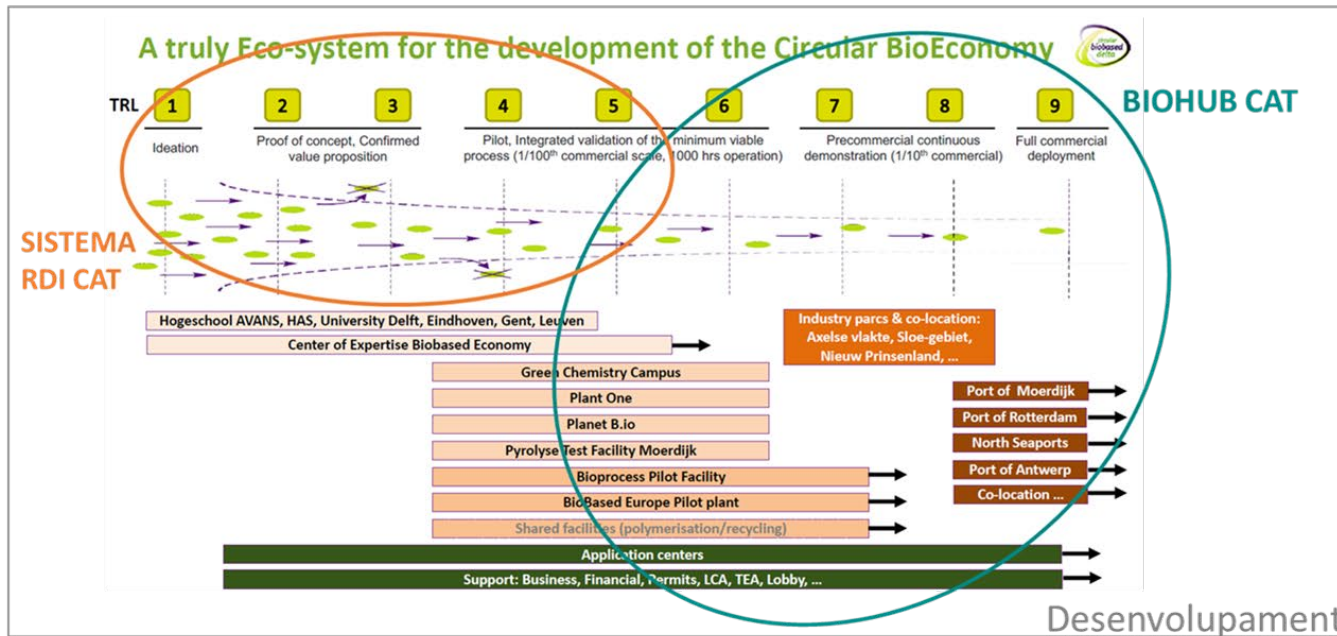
A truly Eco-system for the development of the Circular BioEconomy

circular biobased delta

TRL 1 2 3 4 5 6 7 8 9

Ideation

Proof of concept, Confirmed value proposition

Pilot, Integrated validation of the minimum viable process (1/100$^{th}$ commercial scale, 1000 hrs operation)

Precommercial continuous demonstration (1/10$^{th}$ commercial)

Full commercial deployment

BIOHUB CAT

SISTEMA RDI CAT

Hogeschool AVANS, HAS, University Delft, Eindhoven, Gent, Leuven

Center of Expertise Biobased Economy

Industry parcs & co-location: Axelse vlakte, Sloe-gebiet, Nieuw Prinsenland, ...

Green Chemistry Campus

Plant One

Planet B.io

Pyrolyse Test Facility Moerdijk

Bioprocess Pilot Facility

BioBased Europe Pilot plant

Shared facilities (polymerisation/recycling)

Port of Moerdijk

Port of Rotterdam

North Seaports

Port of Antwerp

Co-location ...

Application centers

Support: Business, Financial, Permits, LCA, TEA, Lobby, ...

Desenvolupament